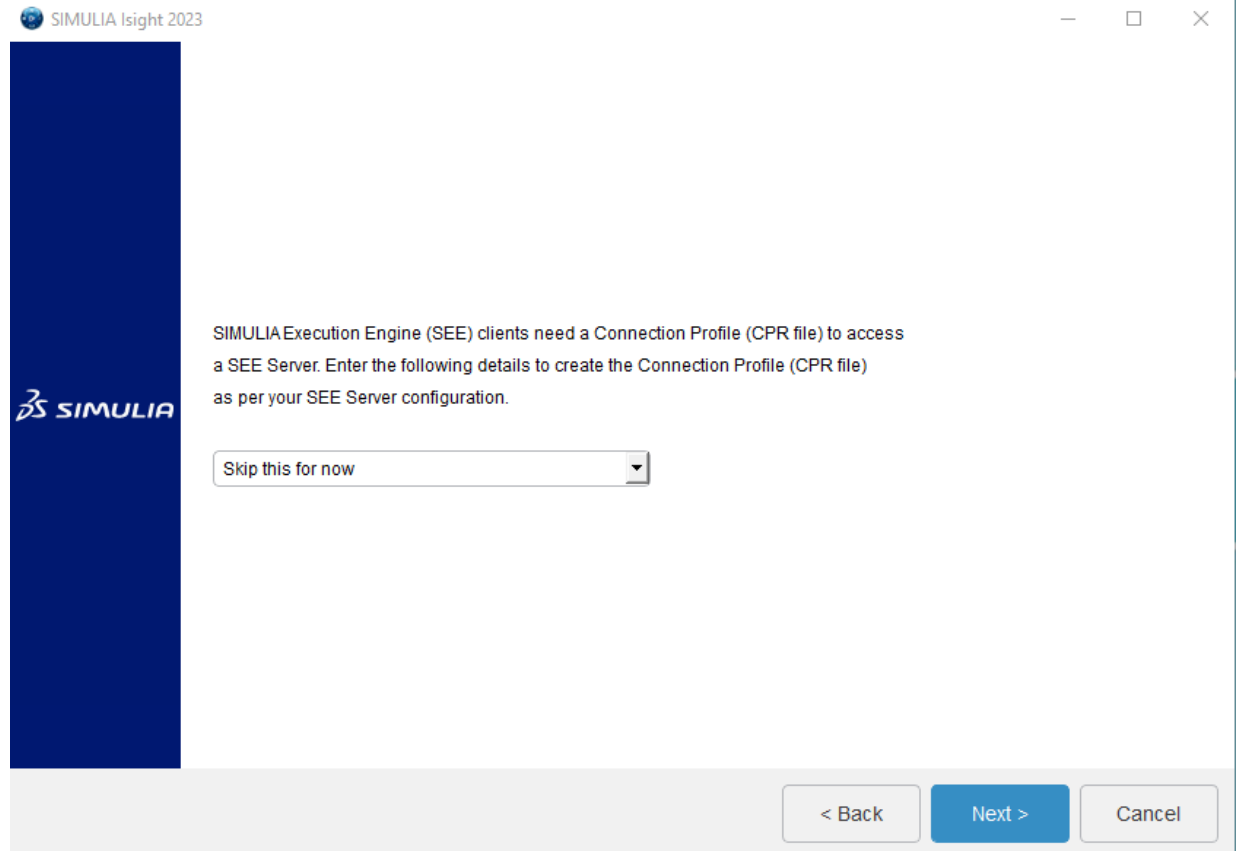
SIMULIA Isight 2023

3S SIMULIA

SIMULIA Execution Engine (SEE) clients need a Connection Profile (CPR file) to access a SEE Server. Enter the following details to create the Connection Profile (CPR file) as per your SEE Server configuration.

Skip this for now

< Back

Next >

Cancel